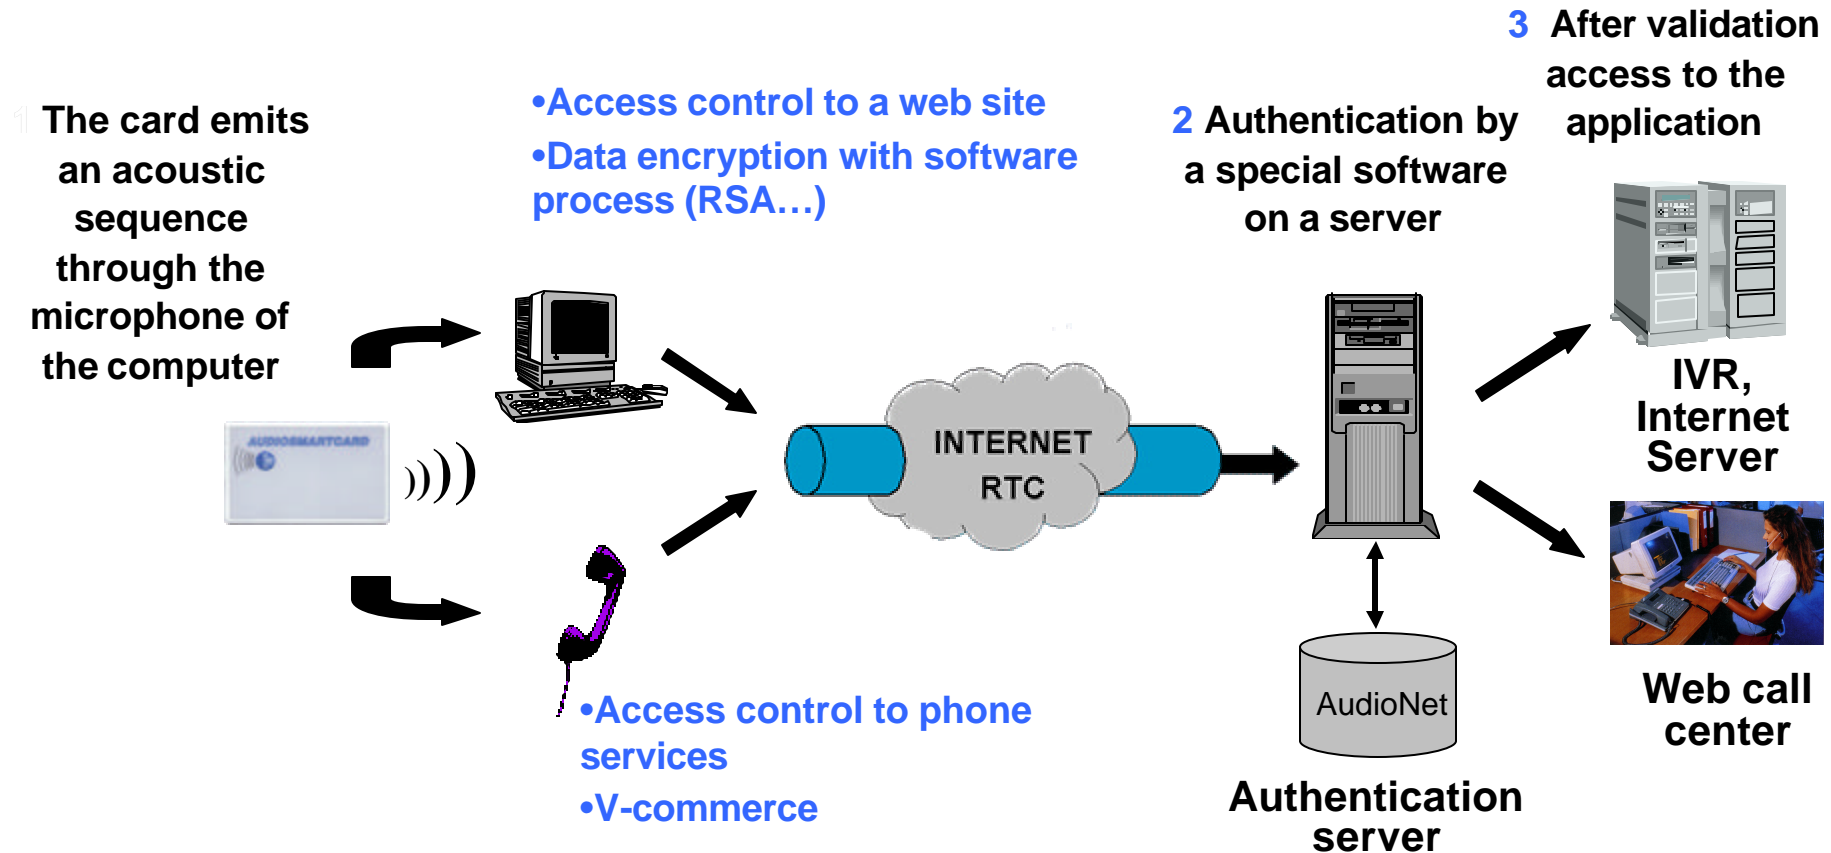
1 The card emits an acoustic sequence through the microphone of the computer

•Access control to a web site
•Data encryption with software process (RSA…)

2 Authentication by a special software on a server

3 After validation access to the application

AUDIOSMARTCARD

INTERNET
RTC

IVR, Internet Server

Web call center

AudioNet

Authentication server

•Access control to phone services
•V-commerce